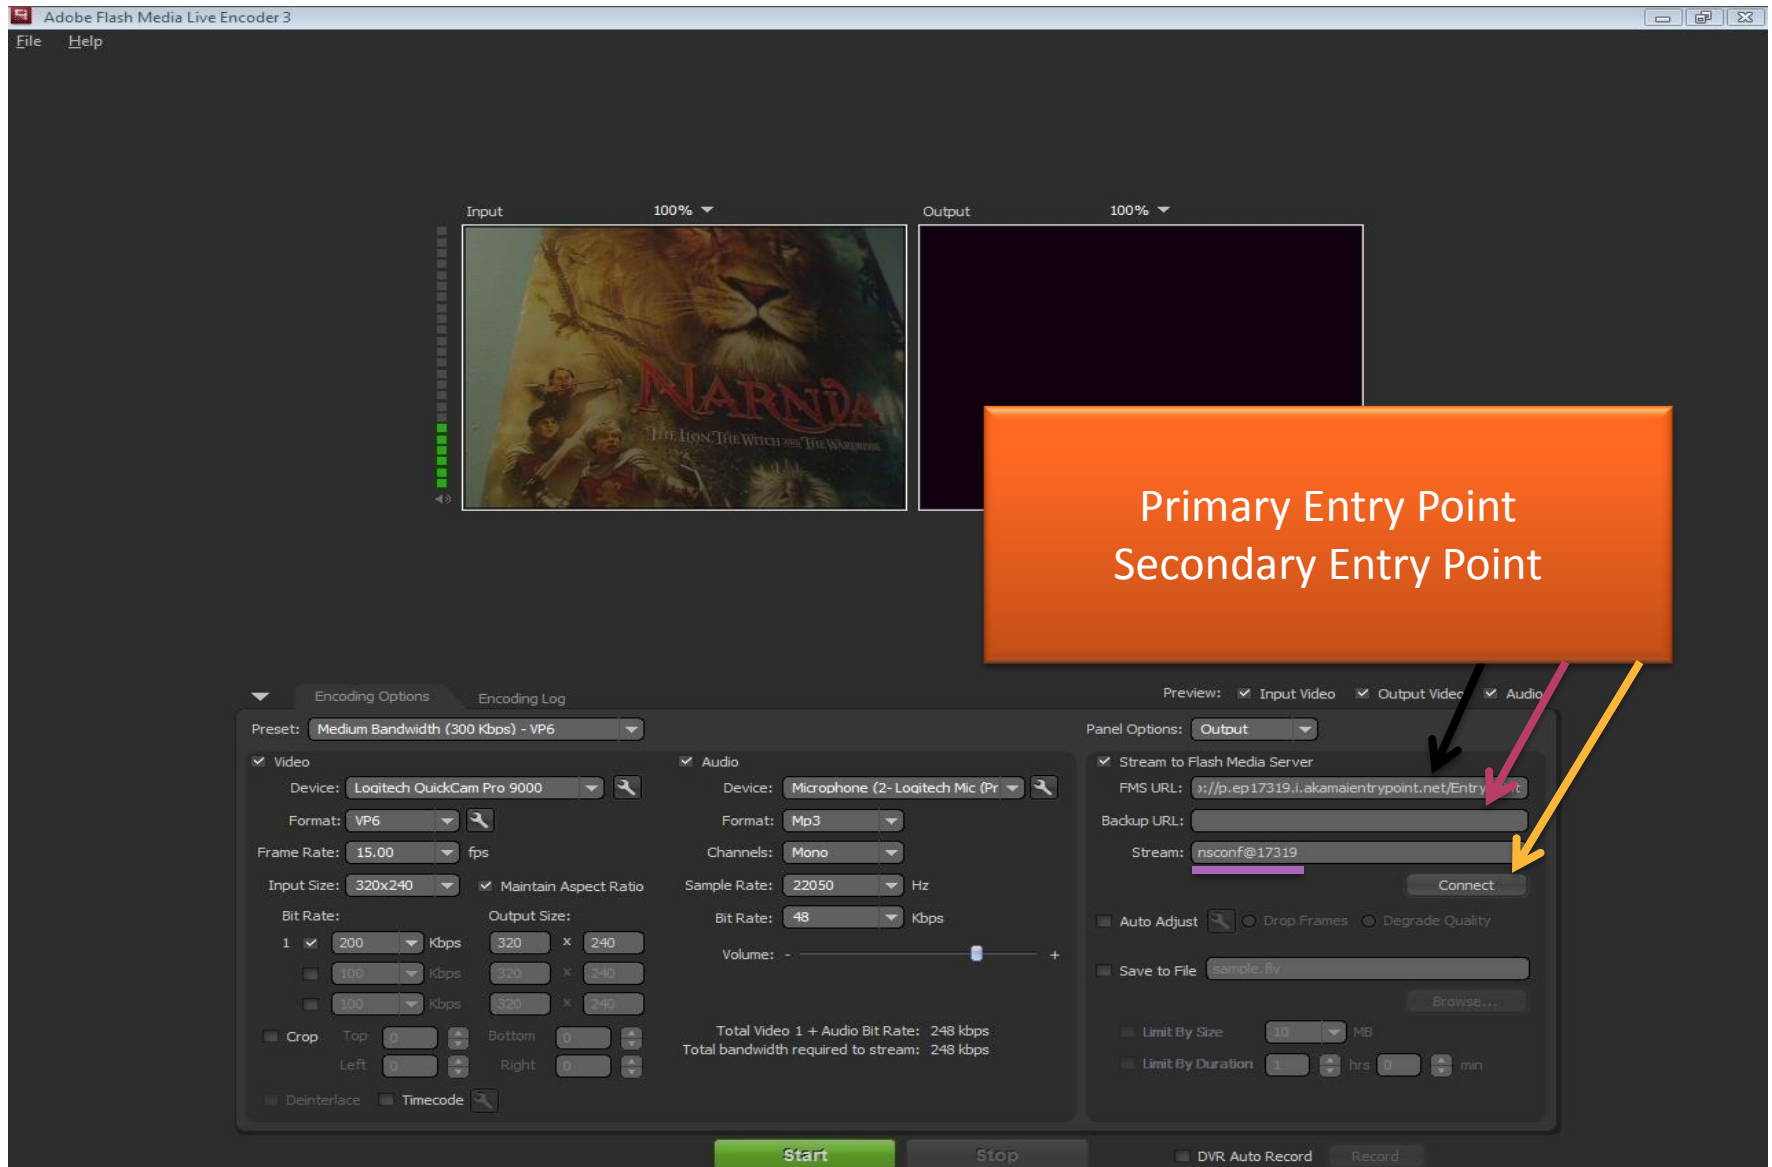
Adobe Flash Media Live Encoder 3

File Help

Input 100%

Output 100%

NARNIA
THE LION, THE WITCH AND THE WARDROBE

Primary Entry Point
Secondary Entry Point

Encoding Options Encoding Log

Preview: Input Video Output Video Audio

Preset: Medium Bandwidth (300 Kbps) - VP6

Panel Options: Output

Video
Device: Logitech QuickCam Pro 9000
Format: VP6
Frame Rate: 15.00 fps
Input Size: 320x240 Maintain Aspect Ratio
Bit Rate: Output Size:
1 200 Kbps 320 x 240
100 Kbps 320 x 240
100 Kbps 320 x 240
Crop Top 0 Bottom 0
Left 0 Right 0
Deinterlace Timecode

Audio
Device: Microphone (2- Logitech Mic (Pr
Format: Mp3
Channels: Mono
Sample Rate: 22050 Hz
Bit Rate: 48 Kbps
Volume: - +

Total Video 1 + Audio Bit Rate: 248 kbps
Total bandwidth required to stream: 248 kbps

Stream to Flash Media Server
FMS URL: ://p.ep17319.i.akamaientrypoint.net/Entry
Backup URL:
Stream: nsconf@17319
Connect

Auto Adjust Drop Frames Degrade Quality

Save to File sample.flv
Browse...
Limit By Size 10 MB
Limit By Duration 1 hrs 0 min

Start Stop DVR Auto Record Record